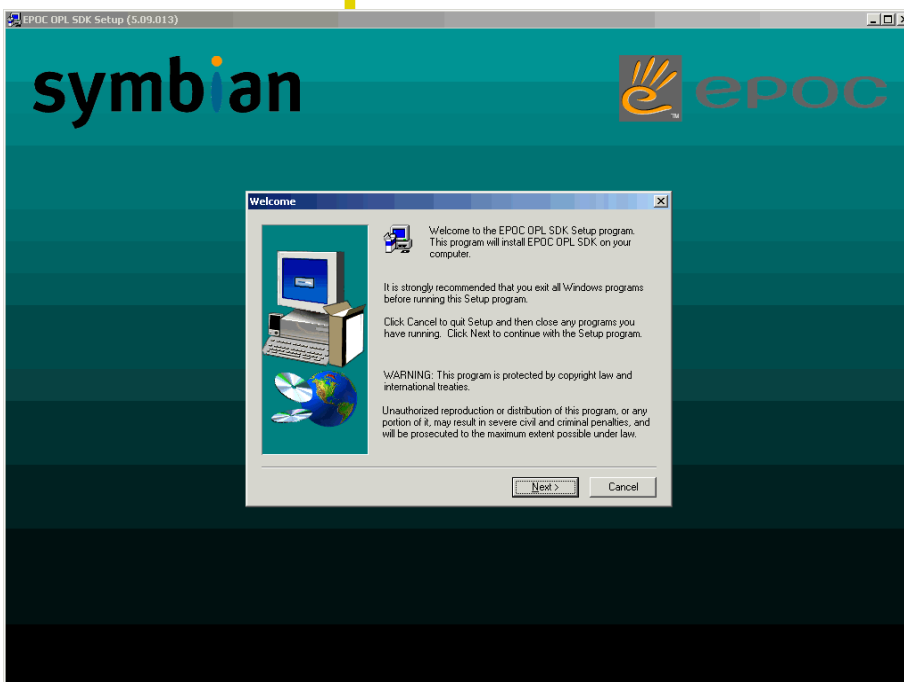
EPOC OPL SDK Setup (5.09.013)

symbian

epoc

Welcome

Welcome to the EPOC OPL SDK Setup program. This program will install EPOC OPL SDK on your computer.

It is strongly recommended that you exit all Windows programs before running this Setup program.

Click Cancel to quit Setup and then close any programs you have running. Click Next to continue with the Setup program.

WARNING: This program is protected by copyright law and international treaties.

Unauthorized reproduction or distribution of this program, or any portion of it, may result in severe civil and criminal penalties, and will be prosecuted to the maximum extent possible under law.

Next >

Cancel